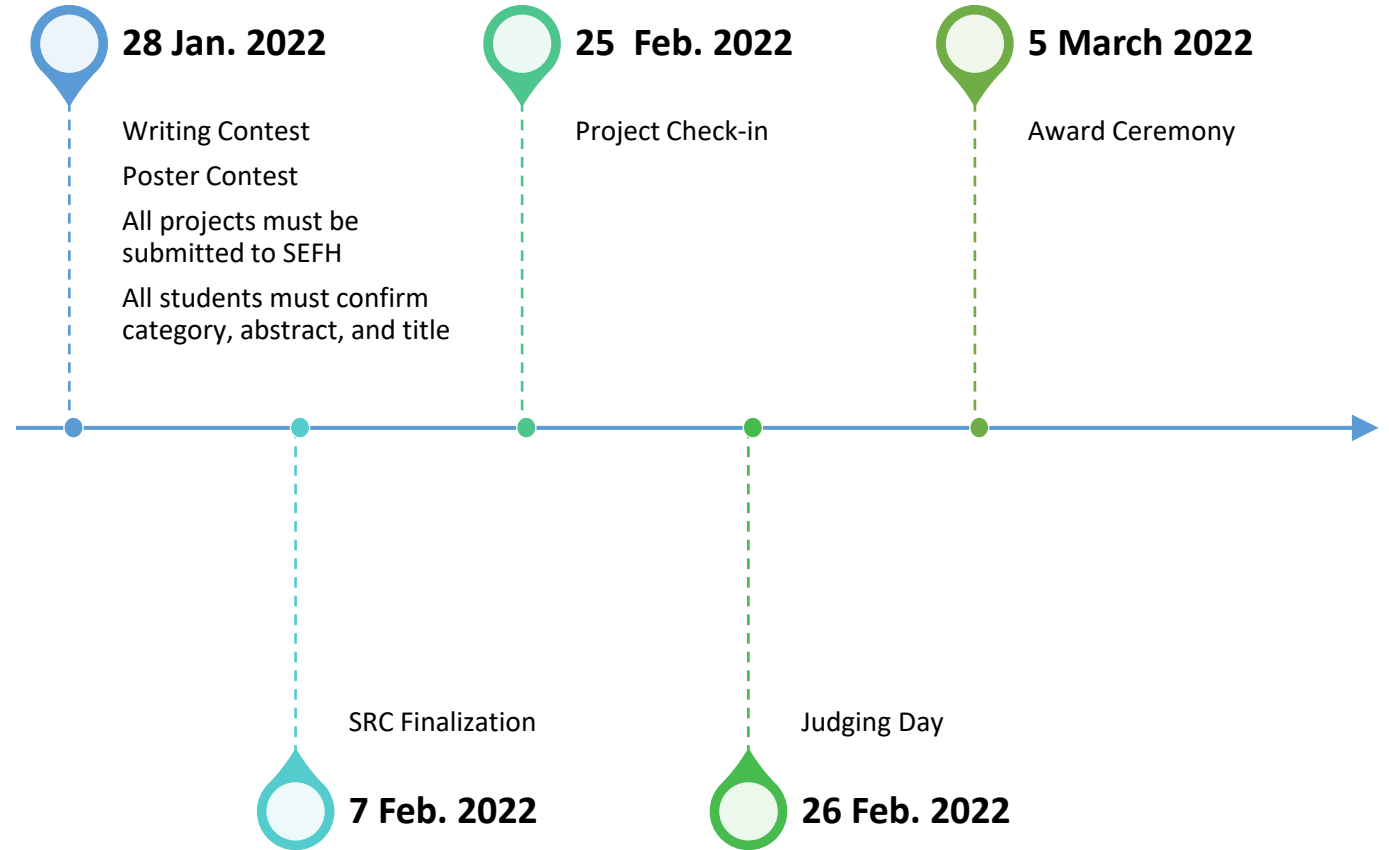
28 Jan. 2022

Writing Contest

Poster Contest

All projects must be submitted to SEFH

All students must confirm category, abstract, and title

25 Feb. 2022

Project Check-in

5 March 2022

Award Ceremony

SRC Finalization

7 Feb. 2022

Judging Day

26 Feb. 2022